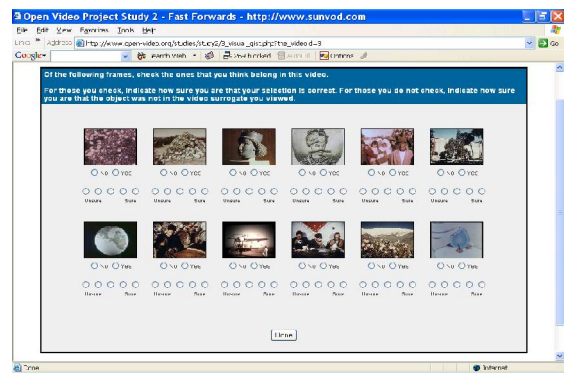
Open Video Project Study 2 - Fast Forwards - http://www.sunvod.com

File Edit View Favorites Tools Help

Links Address http://www.open-video.org/studies/study2/3_visual_quiz.php?the_video_id=3 Go

Google Search Web 264 blocked AutoFill Options

Of the following frames, check the ones that you think belong in this video.

For those you check, indicate how sure you are that your selection is correct. For those you do not check, indicate how sure you are that the object was not in the video surrogate you viewed.

No Yes | No Yes | No Yes | No Yes | No Yes | No Yes

Unsure Sure | Unsure Sure | Unsure Sure | Unsure Sure | Unsure Sure | Unsure Sure

No Yes | No Yes | No Yes | No Yes | No Yes | No Yes

Unsure Sure | Unsure Sure | Unsure Sure | Unsure Sure | Unsure Sure | Unsure Sure

Done

Done

Internet